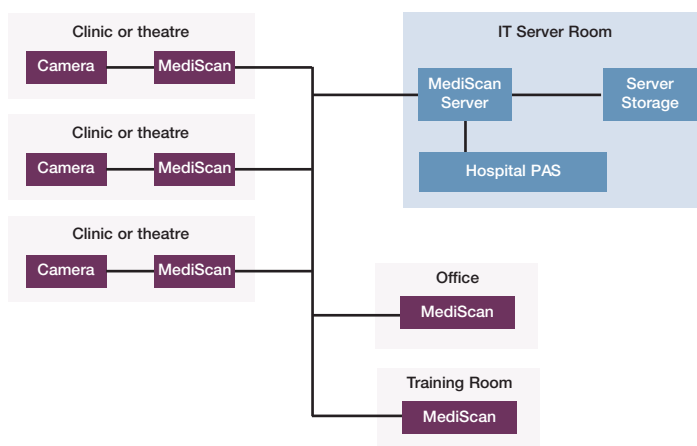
Clinic or theatre

Camera

MediScan

Clinic or theatre

Camera

MediScan

Clinic or theatre

Camera

MediScan

IT Server Room

MediScan Server

Server Storage

Hospital PAS

Office

MediScan

Training Room

MediScan